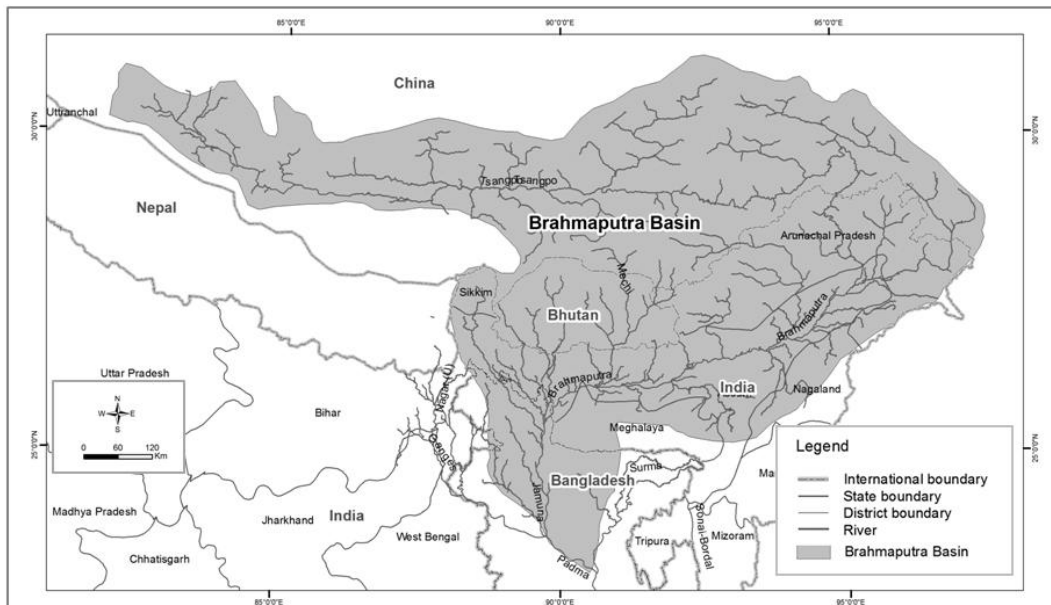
85°0'0"E
90°0'0"E
95°0'0"E
30°0'0"N
30°0'0"N
China
Uttranchal
Tsangpo
Tsangpo
Nepal
Brahmaputra Basin
Arunachal Pradesh
Mechi
Sikkim
Bhutan
Brahmaputra
Uttar Pradesh
Brahmaputra
India
Nagaland
N
W
E
S
0 60 120
Km
Bihar
Nadia (U)
Ganges
25°0'0"N
Meghalaya
25°0'0"N
Bangladesh
Surma
Legend
Ma
International boundary
State boundary
District boundary
River
Brahmaputra Basin
Madhya Pradesh
Jharkhand
India
West Bengal
Jamuna
Sonai-Bordal
Tripura
Mizoram
Chhatisgarh
Padma
85°0'0"E
90°0'0"E
95°0'0"E